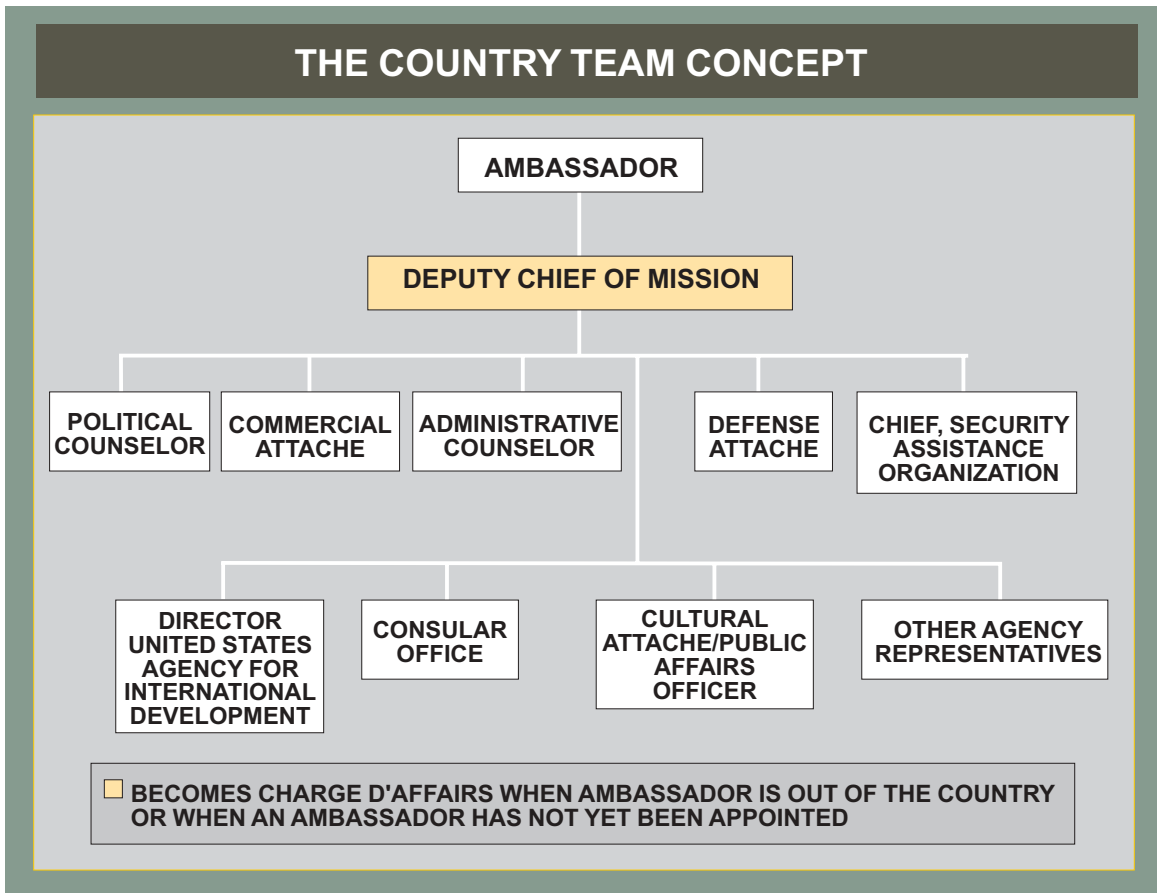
THE COUNTRY TEAM CONCEPT

AMBASSADOR

DEPUTY CHIEF OF MISSION

POLITICAL COUNSELOR

COMMERCIAL ATTACHE

ADMINISTRATIVE COUNSELOR

DEFENSE ATTACHE

CHIEF, SECURITY ASSISTANCE ORGANIZATION

DIRECTOR UNITED STATES AGENCY FOR INTERNATIONAL DEVELOPMENT

CONSULAR OFFICE

CULTURAL ATTACHE/PUBLIC AFFAIRS OFFICER

OTHER AGENCY REPRESENTATIVES

BECOMES CHARGE D'AFFAIRS WHEN AMBASSADOR IS OUT OF THE COUNTRY OR WHEN AN AMBASSADOR HAS NOT YET BEEN APPOINTED